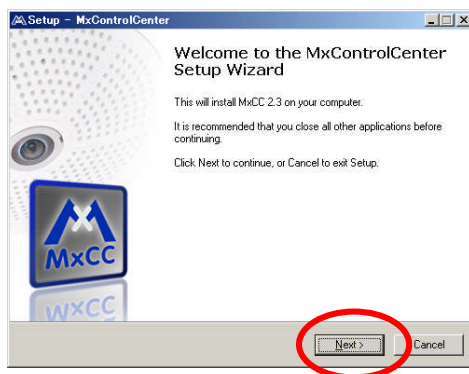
Setup - MxControlCenter

Welcome to the MxControlCenter Setup Wizard

This will install MxCC 2.3 on your computer.

It is recommended that you close all other applications before continuing.

Click Next to continue, or Cancel to exit Setup.

MxCC

Next >

Cancel